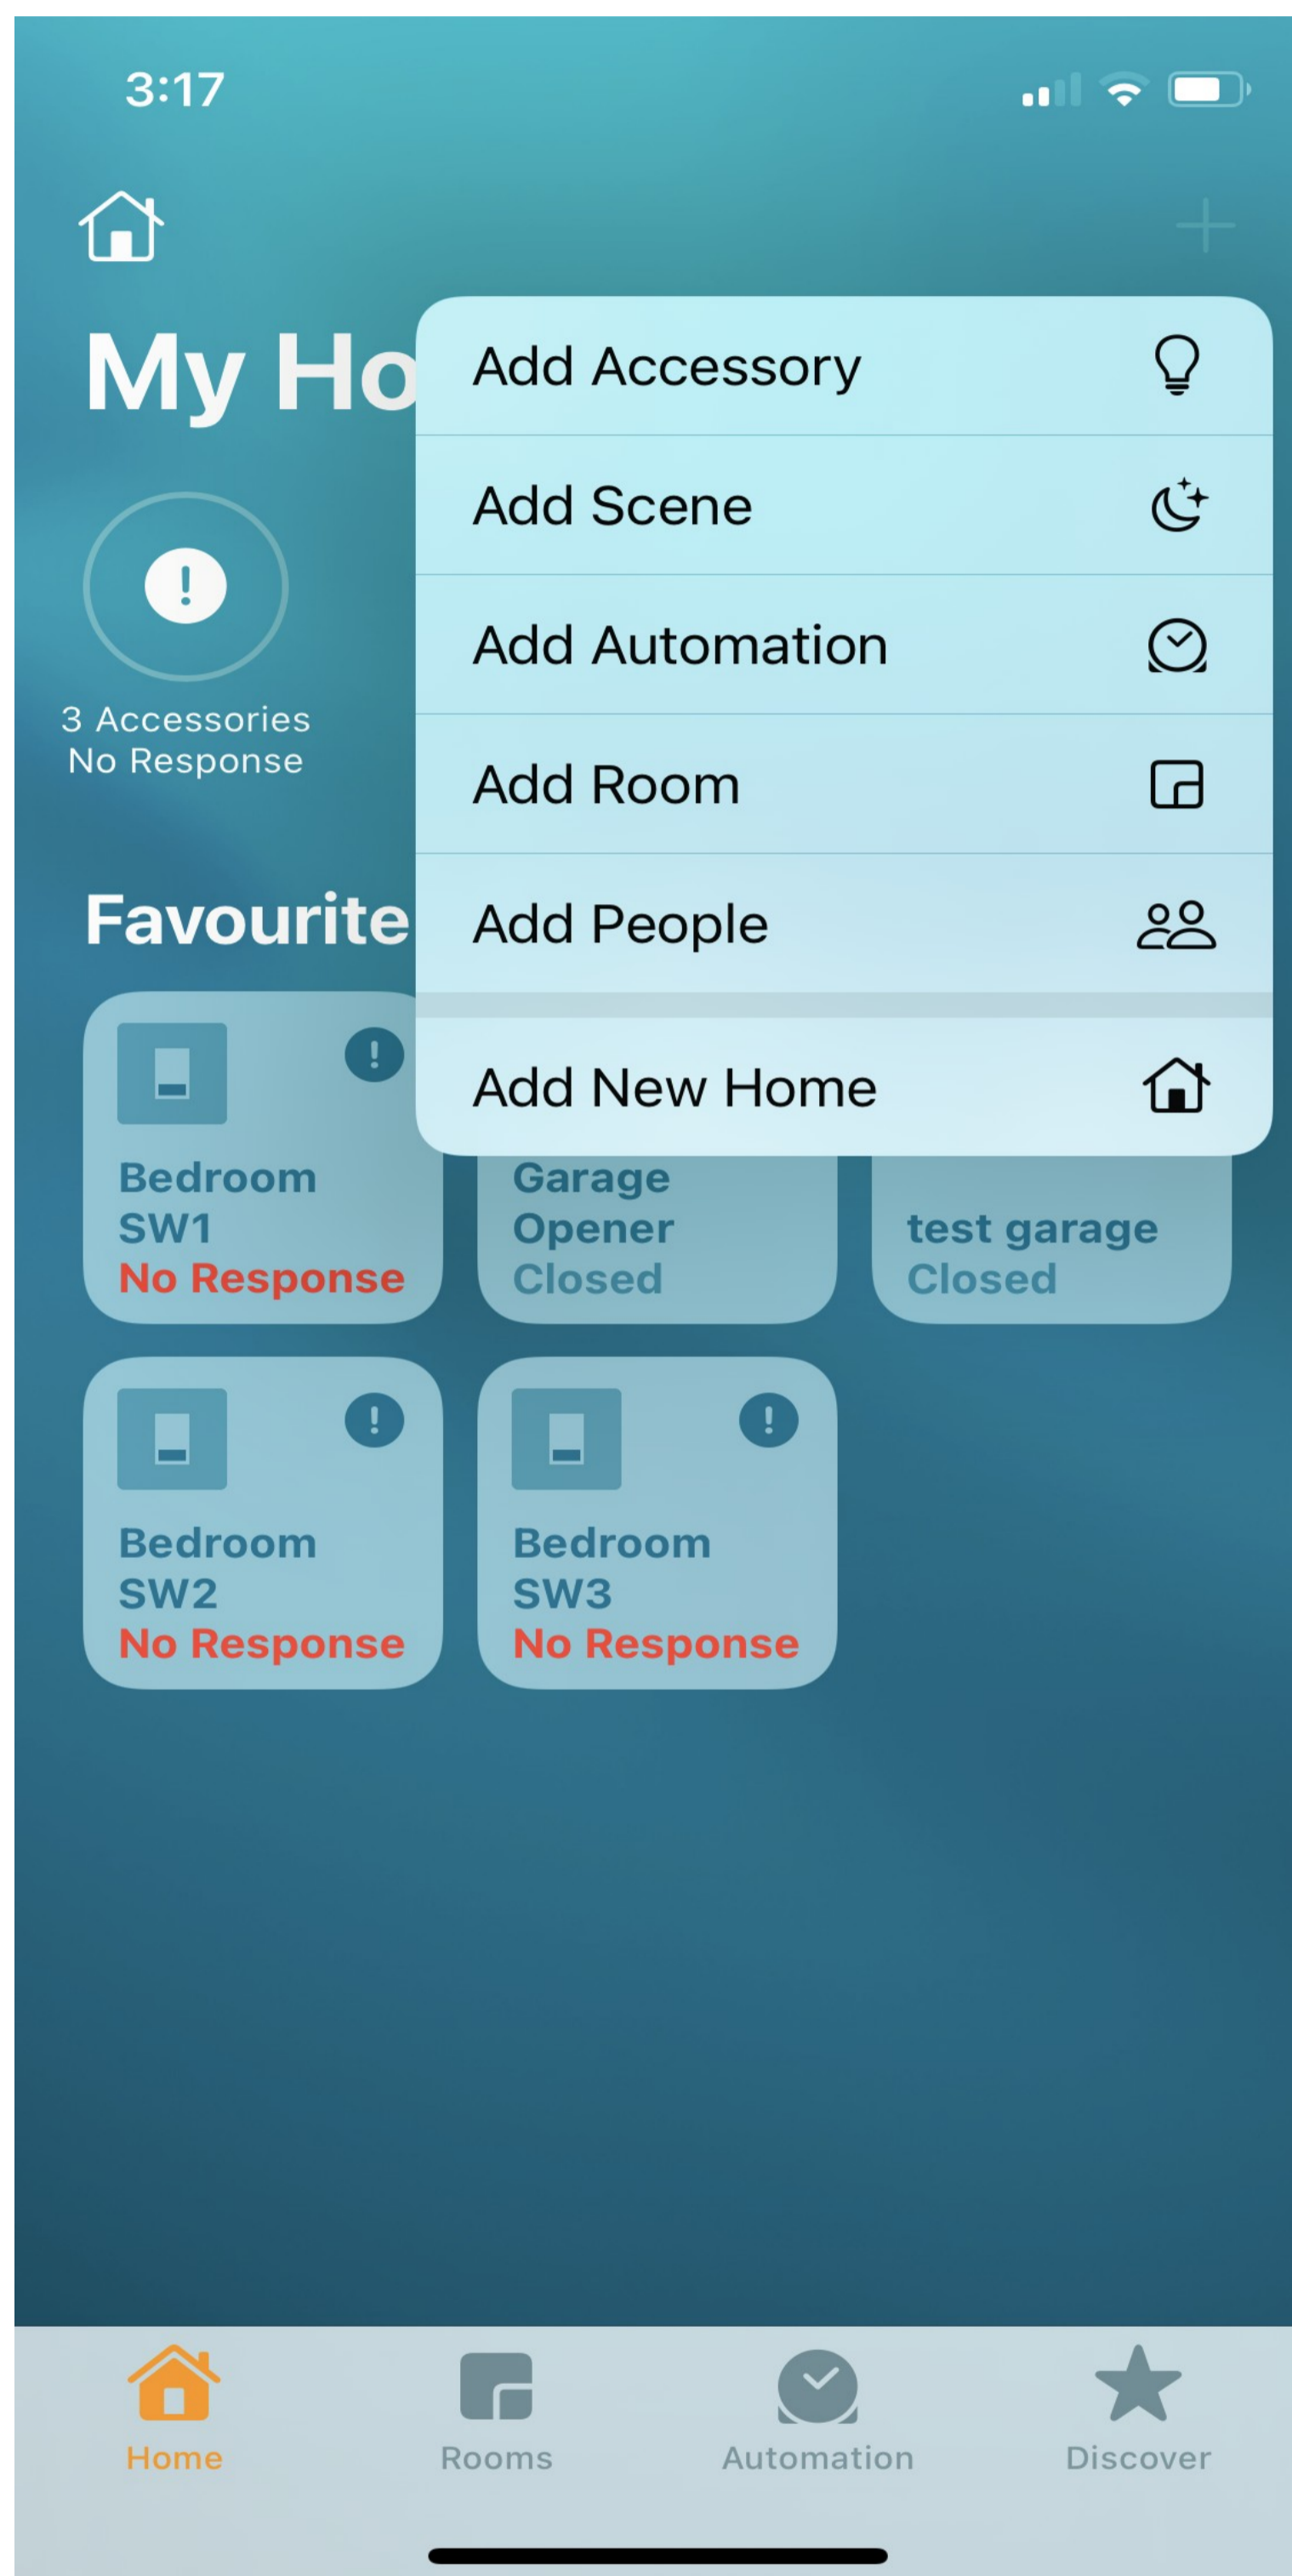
3:17

My Ho

3 Accessories
No Response

Favourite

Add Accessory

Add Scene

Add Automation

Add Room

Add People

Add New Home

Bedroom SW1
No Response

Garage Opener
Closed

test garage
Closed

Bedroom SW2
No Response

Bedroom SW3
No Response

Home

Rooms

Automation

Discover